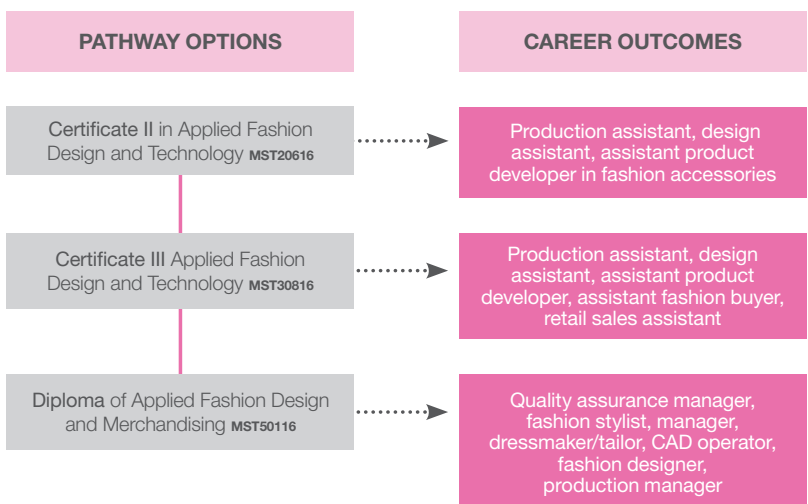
PATHWAY OPTIONS

CAREER OUTCOMES

Certificate II in Applied Fashion Design and Technology MST20616

Production assistant, design assistant, assistant product developer in fashion accessories

Certificate III Applied Fashion Design and Technology MST30816

Production assistant, design assistant, assistant product developer, assistant fashion buyer, retail sales assistant

Diploma of Applied Fashion Design and Merchandising MST50116

Quality assurance manager, fashion stylist, manager, dressmaker/tailor, CAD operator, fashion designer, production manager